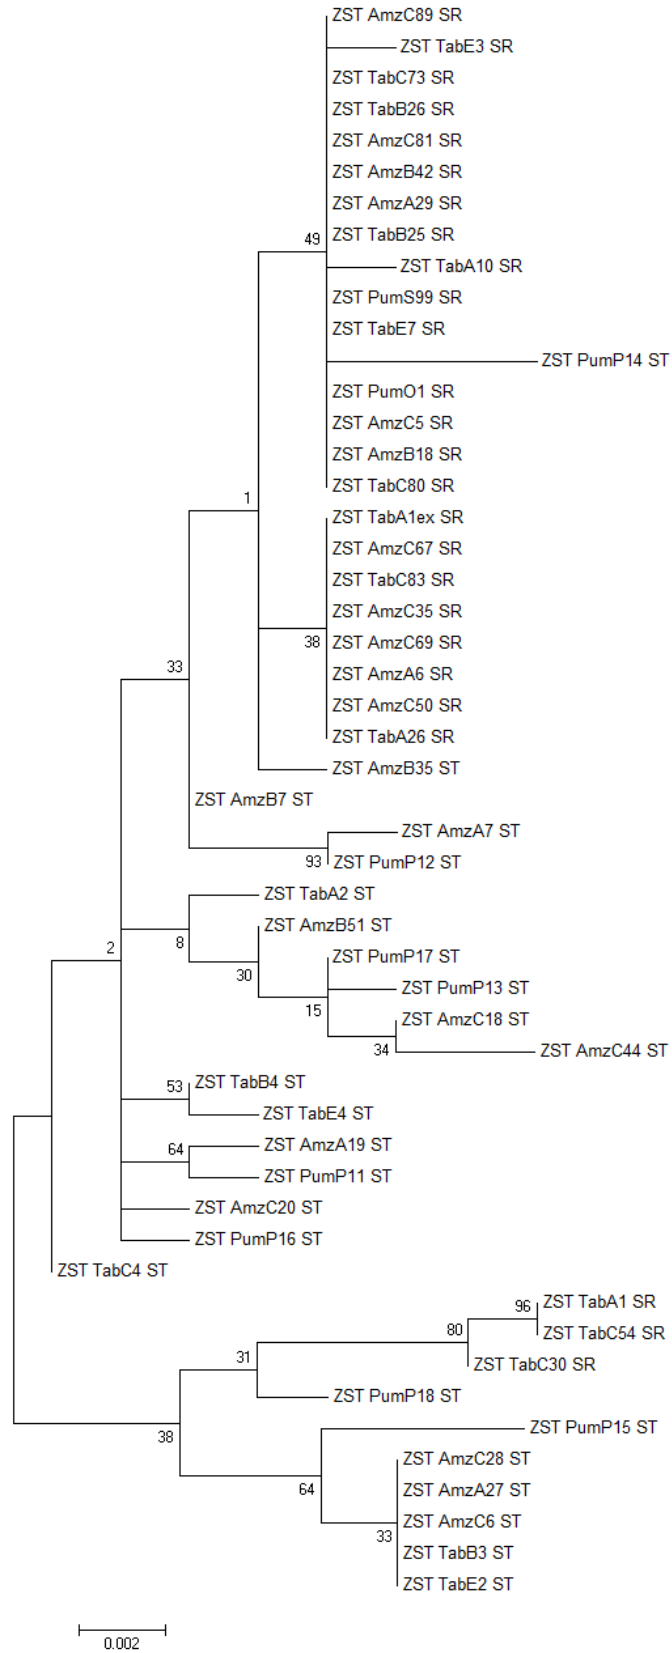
ZST AmzC89 SR
ZST TabE3 SR
ZST TabC73 SR
ZST TabB26 SR
ZST AmzC81 SR
ZST AmzB42 SR
ZST AmzA29 SR
49
ZST TabB25 SR
ZST TabA10 SR
ZST PumS99 SR
ZST TabE7 SR
ZST PumP14 ST
ZST PumO1 SR
ZST AmzC5 SR
ZST AmzB18 SR
ZST TabC80 SR
1
ZST TabA1ex SR
ZST AmzC67 SR
ZST TabC83 SR
ZST AmzC35 SR
38
ZST AmzC69 SR
ZST AmzA6 SR
33
ZST AmzC50 SR
ZST TabA26 SR
ZST AmzB35 ST
ZST AmzB7 ST
ZST AmzA7 ST
93
ZST PumP12 ST
ZST TabA2 ST
ZST AmzB51 ST
8
2
ZST PumP17 ST
30
ZST PumP13 ST
15
ZST AmzC18 ST
34
ZST AmzC44 ST
53
ZST TabB4 ST
ZST TabE4 ST
64
ZST AmzA19 ST
ZST PumP11 ST
ZST AmzC20 ST
ZST PumP16 ST
ZST TabC4 ST
96
ZST TabA1 SR
80
ZST TabC54 SR
31
ZST TabC30 SR
ZST PumP18 ST
38
ZST PumP15 ST
ZST AmzC28 ST
64
ZST AmzA27 ST
ZST AmzC6 ST
33
ZST TabB3 ST
ZST TabE2 ST
0.002